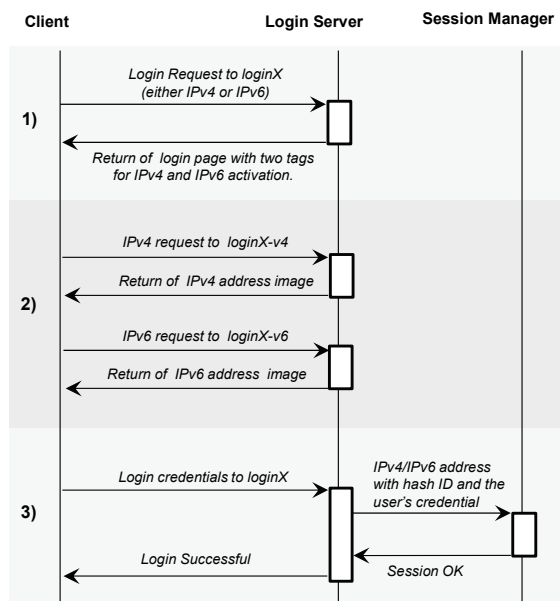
Client

Login Server

Session Manager

1)

Login Request to loginX (either IPv4 or IPv6)

Return of login page with two tags for IPv4 and IPv6 activation.

2)

IPv4 request to loginX-v4

Return of IPv4 address image

IPv6 request to loginX-v6

Return of IPv6 address image

3)

Login credentials to loginX

IPv4/IPv6 address with hash ID and the user's credential

Session OK

Login Successful